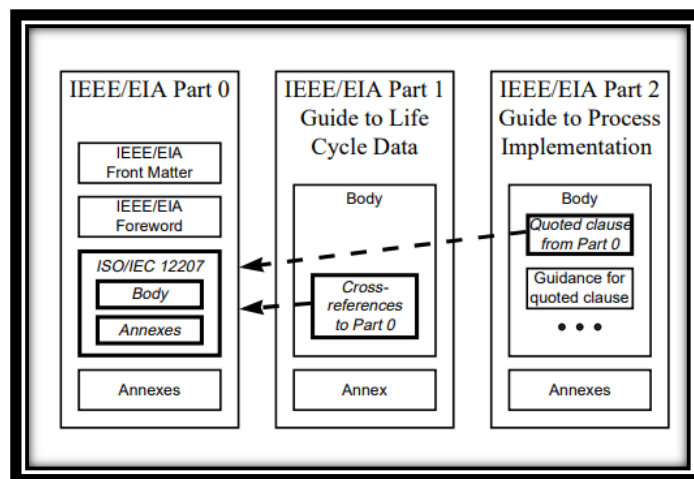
IEEE/EIA Part 0

IEEE/EIA Front Matter

IEEE/EIA Foreword

ISO/IEC 12207

Body

Annexes

Annexes

IEEE/EIA Part 1 Guide to Life Cycle Data

Body

Cross-references to Part 0

Annex

IEEE/EIA Part 2 Guide to Process Implementation

Body

Quoted clause from Part 0

Guidance for quoted clause

• • •

Annexes